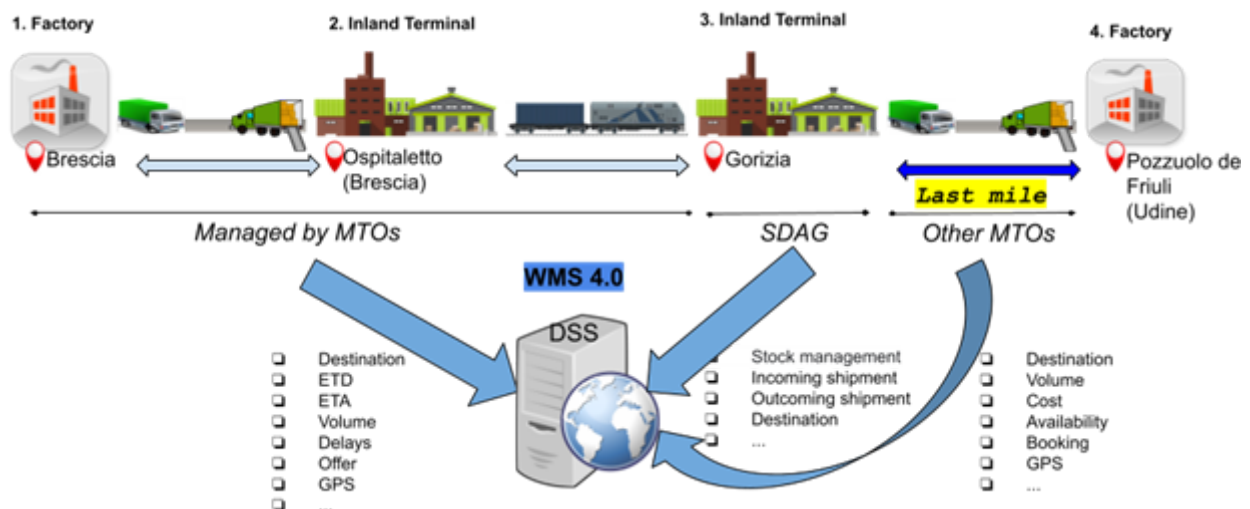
1. Factory

2. Inland Terminal

3. Inland Terminal

4. Factory

Brescia

Ospitaletto (Brescia)

Gorizia

Pozzuolo de Friuli (Udine)

Last mile

Managed by MTOs

SDAG

Other MTOs

WMS 4.0

DSS

❏ Destination
❏ ETD
❏ ETA
❏ Volume
❏ Delays
❏ Offer
❏ GPS
❏ ...

❏ Stock management
❏ Incoming shipment
❏ Outcoming shipment
❏ Destination
❏ ...

❏ Destination
❏ Volume
❏ Cost
❏ Availability
❏ Booking
❏ GPS
❏ ...